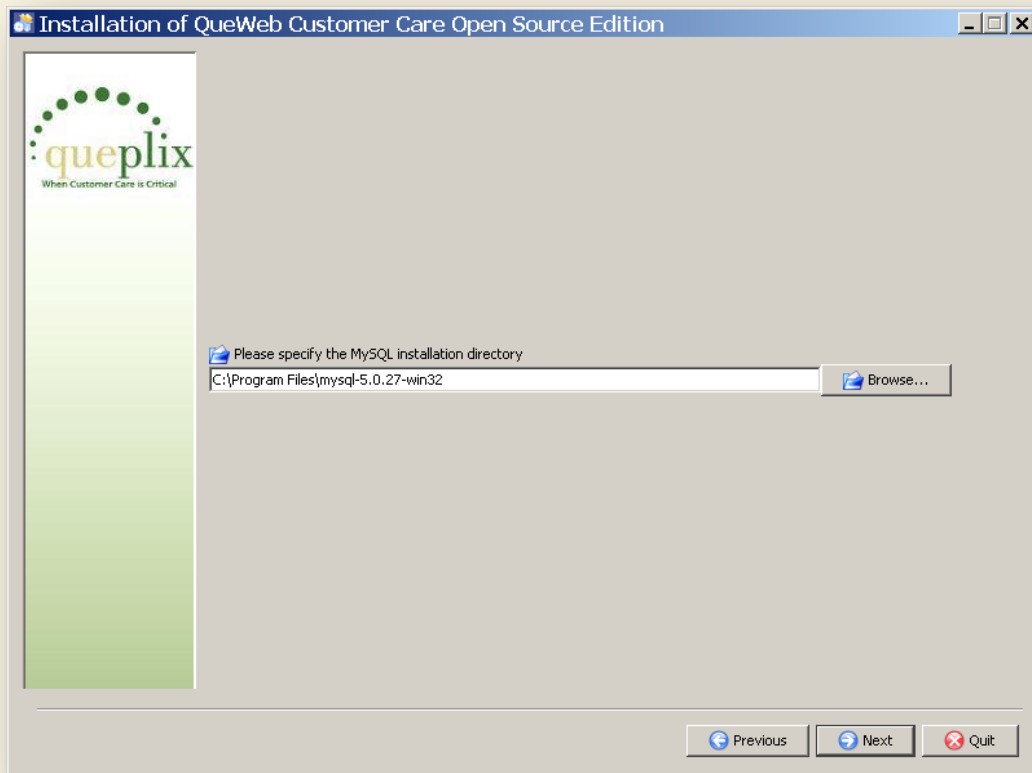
Installation of QueWeb Customer Care Open Source Edition

queplix
When Customer Care is Critical

Please specify the MySQL installation directory

C:\Program Files\mysql-5.0.27-win32

Browse...

Previous

Next

Quit